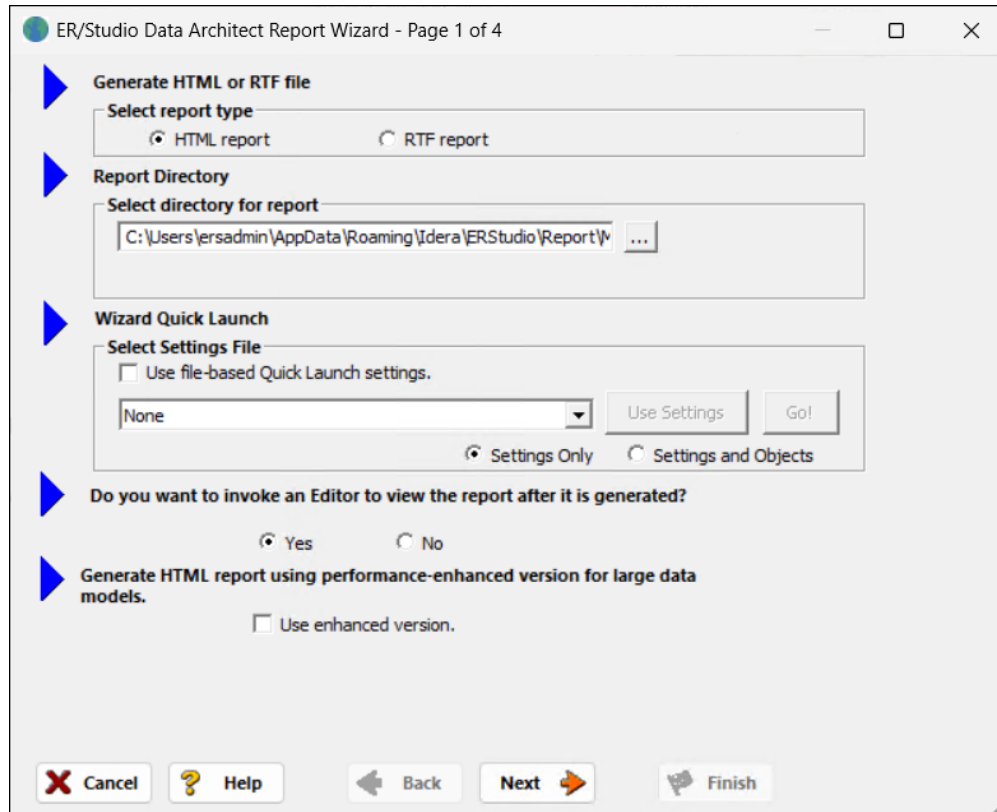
ER/Studio Data Architect Report Wizard - Page 1 of 4

Generate HTML or RTF file

Select report type

HTML report

RTF report

Report Directory

Select directory for report

C:\Users\ersadmin\AppData\Roaming\Idera\ERStudio\Report\M

...

Wizard Quick Launch

Select Settings File

Use file-based Quick Launch settings.

None

Use Settings

Go!

Settings Only

Settings and Objects

Do you want to invoke an Editor to view the report after it is generated?

Yes

No

Generate HTML report using performance-enhanced version for large data models.

Use enhanced version.

Cancel

Help

Back

Next

Finish